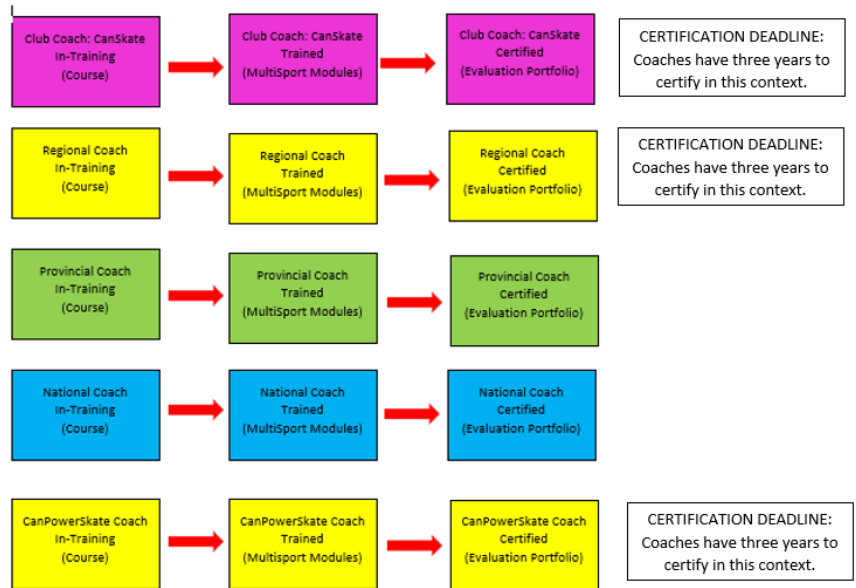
Club Coach: CanSkate In-Training (Course)

Club Coach: CanSkate Trained (MultiSport Modules)

Club Coach: CanSkate Certified (Evaluation Portfolio)

CERTIFICATION DEADLINE: Coaches have three years to certify in this context.

Regional Coach In-Training (Course)

Regional Coach Trained (MultiSport Modules)

Regional Coach Certified (Evaluation Portfolio)

CERTIFICATION DEADLINE: Coaches have three years to certify in this context.

Provincial Coach In-Training (Course)

Provincial Coach Trained (MultiSport Modules)

Provincial Coach Certified (Evaluation Portfolio)

National Coach In-Training (Course)

National Coach Trained (MultiSport Modules)

National Coach Certified (Evaluation Portfolio)

CanPowerSkate Coach In-Training (Course)

CanPowerSkate Coach Trained (MultiSport Modules)

CanPowerSkate Coach Certified (Evaluation Portfolio)

CERTIFICATION DEADLINE: Coaches have three years to certify in this context.